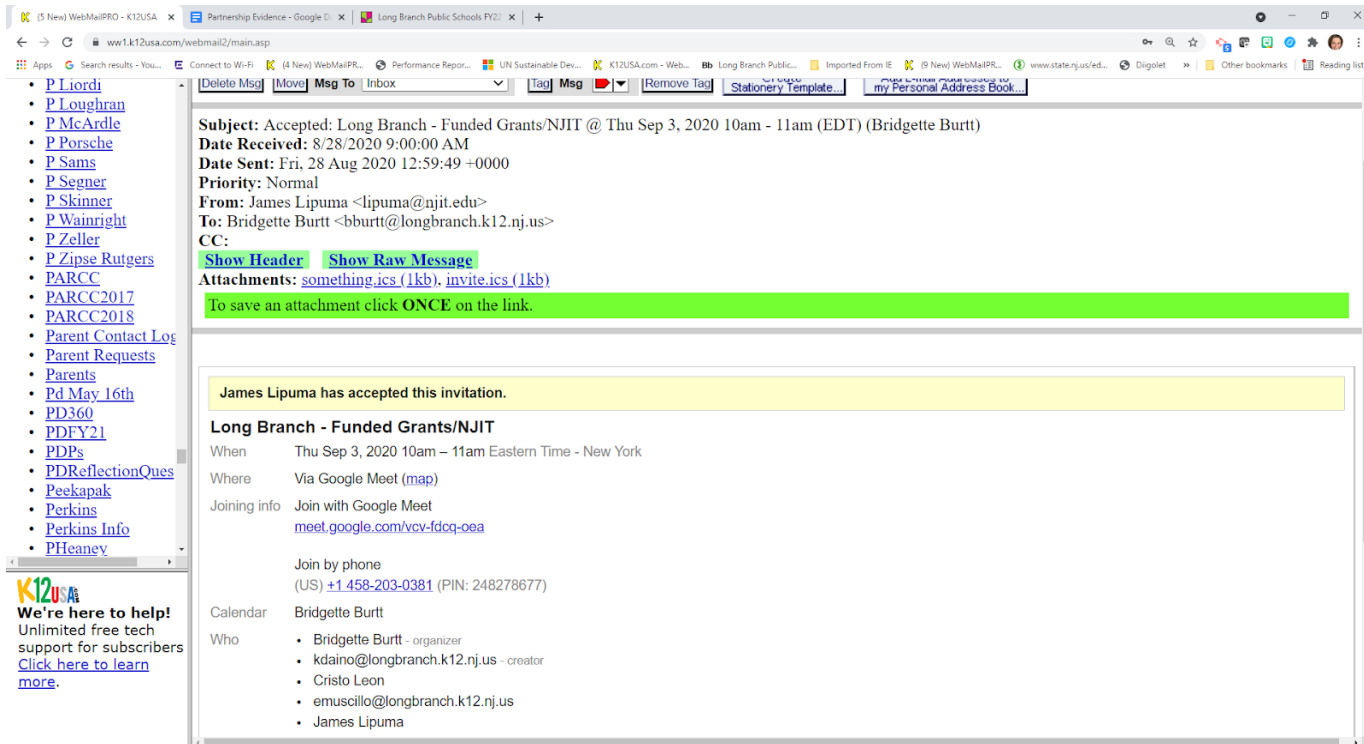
(5 New) WebMailPRO - K12USA | Partnership Evidence - Google D | Long Branch Public Schools FY22 | +

ww1.k12usa.com/webmail2/main.asp

Apps | Search results - You... | Connect to Wi-Fi | (4 New) WebMailPR... | Performance Repor... | UN Sustainable Dev... | K12USA.com - Web... | Long Branch Public... | Imported From IE | (9 New) WebMailPR... | www.state.nj.us/ed... | Diigolet | » | Other bookmarks | Reading list

P Liordi
P Loughran
P McArdle
P Porsche
P Sams
P Segner
P Skinner
P Wainright
P Zeller
P Zipse Rutgers
PARCC
PARCC2017
PARCC2018
Parent Contact Log
Parent Requests
Parents
Pd May 16th
PD360
PDFY21
PDPs
PDReflectionQues
Peekapak
Perkins
Perkins Info
PHeaney

K12USA
We're here to help!
Unlimited free tech support for subscribers
Click here to learn more.

Delete Msg | Move | Msg To | Inbox | Tag | Msg | Remove Tag | Create Stationery Template... | Add E-mail Addresses to my Personal Address Book...

Subject: Accepted: Long Branch - Funded Grants/NJIT @ Thu Sep 3, 2020 10am - 11am (EDT) (Bridgette Burtt)
Date Received: 8/28/2020 9:00:00 AM
Date Sent: Fri, 28 Aug 2020 12:59:49 +0000
Priority: Normal
From: James Lipuma <lipuma@njit.edu>
To: Bridgette Burtt <bburtt@longbranch.k12.nj.us>
CC:
Show Header   Show Raw Message
Attachments: something.ics (1kb), invite.ics (1kb)
To save an attachment click ONCE on the link.

James Lipuma has accepted this invitation.

Long Branch - Funded Grants/NJIT
When Thu Sep 3, 2020 10am – 11am Eastern Time - New York
Where Via Google Meet (map)
Joining info Join with Google Meet
meet.google.com/vcv-fdcq-oea

Join by phone
(US) +1 458-203-0381 (PIN: 248278677)
Calendar Bridgette Burtt
Who
• Bridgette Burtt - organizer
• kdaino@longbranch.k12.nj.us - creator
• Cristo Leon
• emuscillo@longbranch.k12.nj.us
• James Lipuma